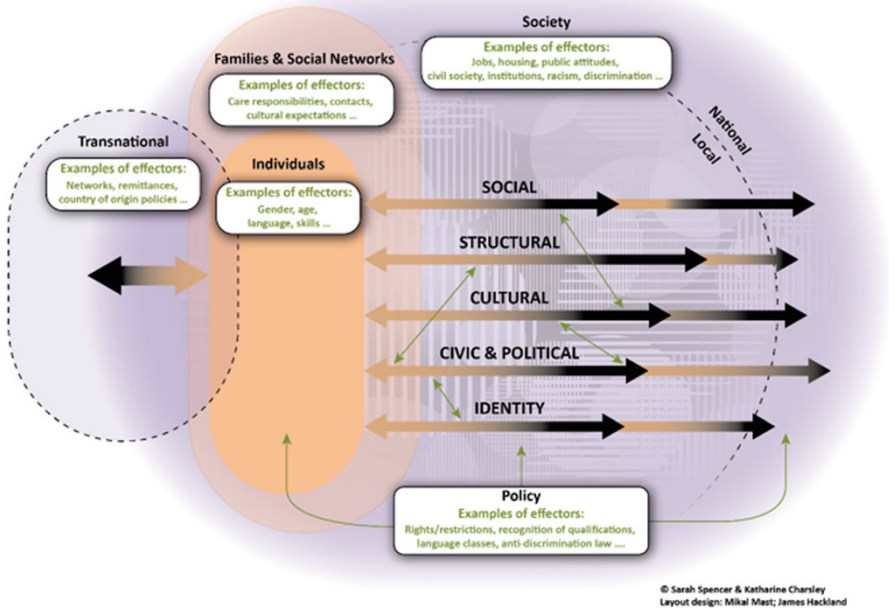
Society

Examples of effectors:
Jobs, housing, public attitudes, civil society, institutions, racism, discrimination ...

Families & Social Networks

Examples of effectors:
Care responsibilities, contacts, cultural expectations ...

National

Local

Transnational

Examples of effectors:
Networks, remittances, country of origin policies ...

Individuals

Examples of effectors:
Gender, age, language, skills ...

SOCIAL

STRUCTURAL

CULTURAL

CIVIC & POLITICAL

IDENTITY

Policy

Examples of effectors:
Rights/restrictions, recognition of qualifications, language classes, anti-discrimination law ....

© Sarah Spencer & Katharine Charsley
Layout design: Mikal Mast; James Hackland